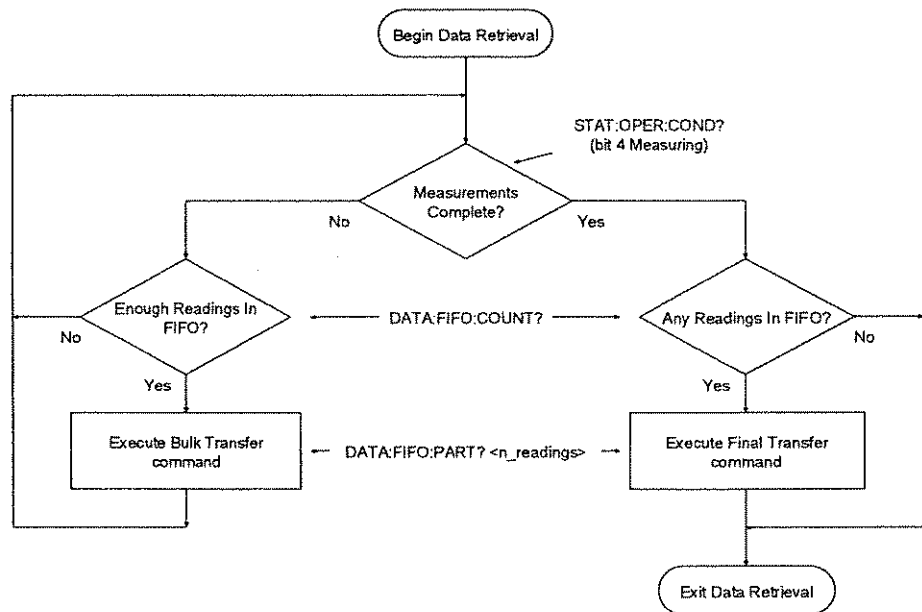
Begin Data Retrieval

STAT:OPER:COND?
(bit 4 Measuring)

Measurements Complete?

No

Yes

Enough Readings In FIFO?

No

DATA:FIFO:COUNT?

Any Readings In FIFO?

No

Yes

Yes

Execute Bulk Transfer command

DATA:FIFO:PART? <n_readings>

Execute Final Transfer command

Exit Data Retrieval